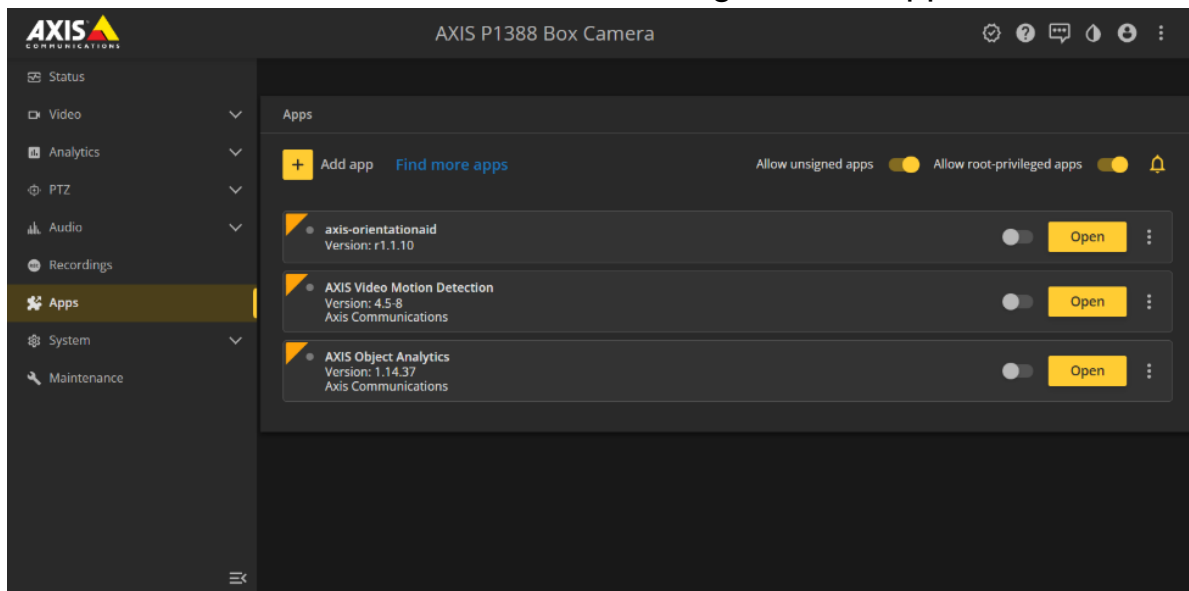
AXIS
COMMUNICATIONS

AXIS P1388 Box Camera

Status
Video
Analytics
PTZ
Audio
Recordings
Apps
System
Maintenance

Apps

+ Add app Find more apps

Allow unsigned apps Allow root-privileged apps

axis-orientationaid
Version: r1.1.10
Open

AXIS Video Motion Detection
Version: 4.5-8
Axis Communications
Open

AXIS Object Analytics
Version: 1.14.37
Axis Communications
Open